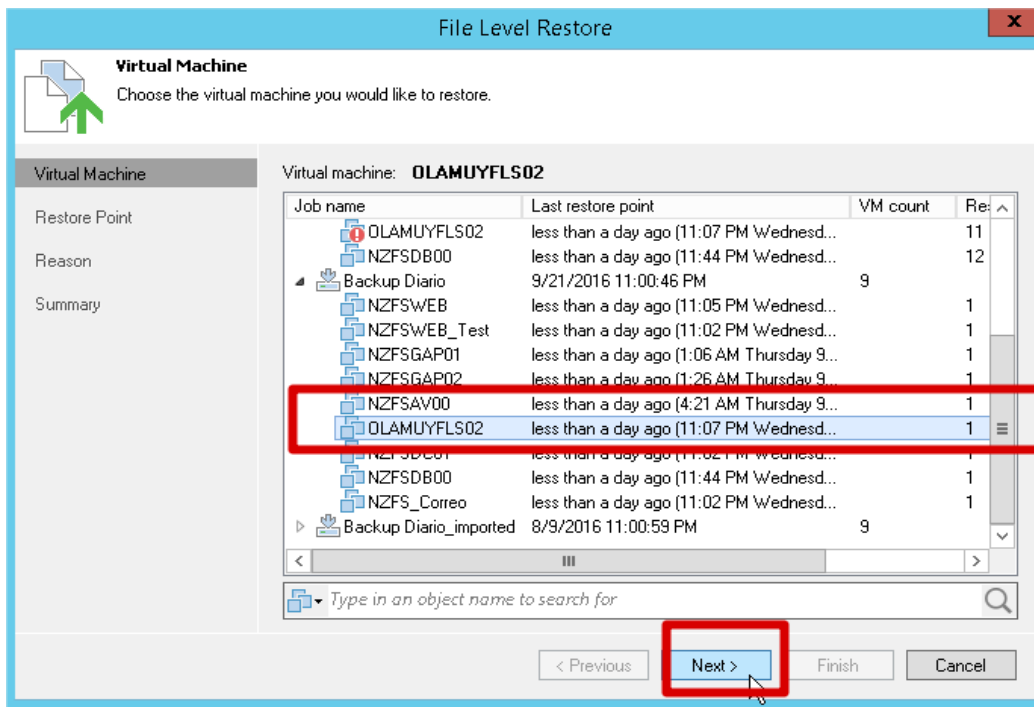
File Level Restore

Virtual Machine
Choose the virtual machine you would like to restore.

Virtual Machine
Restore Point
Reason
Summary

Virtual machine: OLAMUYFLS02

| Job name | Last restore point | VM count | Re |
|---|---|---|---|
| OLAMUYFLS02 | less than a day ago (11:07 PM Wednesd... | | 11 |
| NZFSDB00 | less than a day ago (11:44 PM Wednesd... | | 12 |
| Backup Diario | 9/21/2016 11:00:46 PM | 9 | |
| NZFSWEB | less than a day ago (11:05 PM Wednesd... | | 1 |
| NZFSWEB_Test | less than a day ago (11:02 PM Wednesd... | | 1 |
| NZFSGAP01 | less than a day ago (1:06 AM Thursday 9... | | 1 |
| NZFSGAP02 | less than a day ago (1:26 AM Thursday 9... | | 1 |
| NZFSAV00 | less than a day ago (4:21 AM Thursday 9... | | 1 |
| OLAMUYFLS02 | less than a day ago (11:07 PM Wednesd... | | 1 |
| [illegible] | less than a day ago (11:02 PM Wednesd... | | 1 |
| NZFSDB00 | less than a day ago (11:44 PM Wednesd... | | 1 |
| NZFS_Correo | less than a day ago (11:02 PM Wednesd... | | 1 |
| Backup Diario_imported | 8/9/2016 11:00:59 PM | 9 | |

Type in an object name to search for

< Previous Next > Finish Cancel